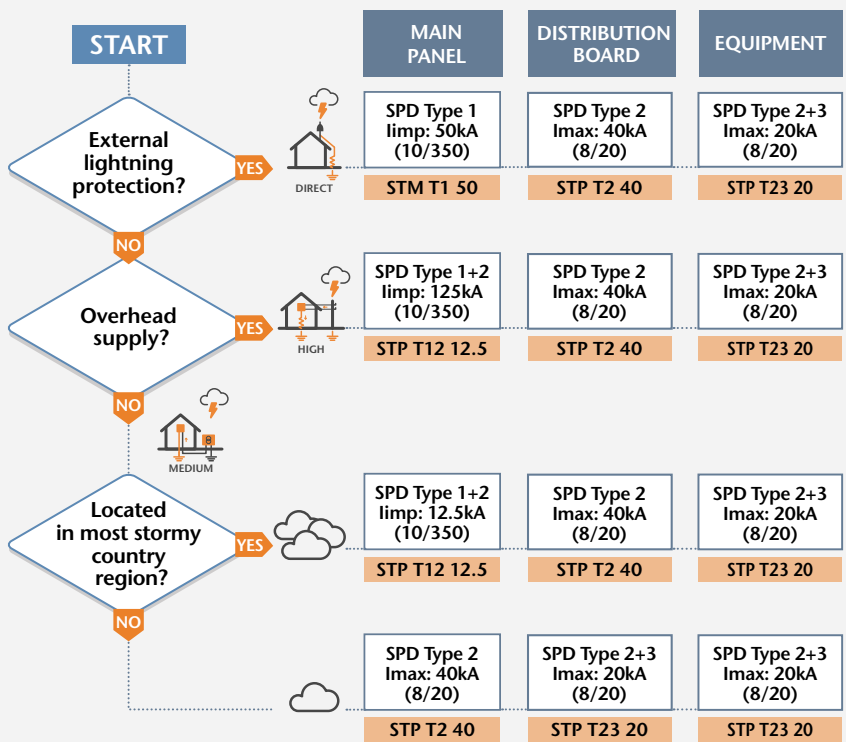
START

MAIN PANEL

DISTRIBUTION BOARD

EQUIPMENT

External lightning protection?

YES

DIRECT

SPD Type 1
limp: 50kA
(10/350)

STM T1 50

SPD Type 2
Imax: 40kA
(8/20)

STP T2 40

SPD Type 2+3
Imax: 20kA
(8/20)

STP T23 20

NO

Overhead supply?

YES

HIGH

SPD Type 1+2
limp: 125kA
(10/350)

STP T12 12.5

SPD Type 2
Imax: 40kA
(8/20)

STP T2 40

SPD Type 2+3
Imax: 20kA
(8/20)

STP T23 20

NO

MEDIUM

Located in most stormy country region?

YES

SPD Type 1+2
limp: 12.5kA
(10/350)

STP T12 12.5

SPD Type 2
Imax: 40kA
(8/20)

STP T2 40

SPD Type 2+3
Imax: 20kA
(8/20)

STP T23 20

NO

SPD Type 2
Imax: 40kA
(8/20)

STP T2 40

SPD Type 2+3
Imax: 20kA
(8/20)

STP T23 20

SPD Type 2+3
Imax: 20kA
(8/20)

STP T23 20